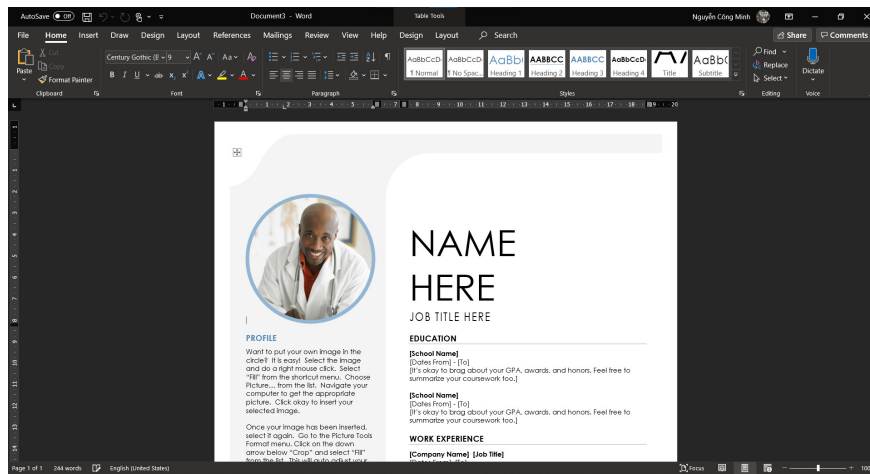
AutoSave Off Document3 - Word Table Tools Nguyễn Công Minh

File Home Insert Draw Design Layout References Mailings Review View Help Design Layout Search Share Comments

Paste Cut Copy Format Painter Clipboard

Century Gothic (E 9 Font

Paragraph

AaBbCcD 1 Normal | AaBbCcD 1 No Spac... | AaBb( Heading 1 | AABBCC Heading 2 | AABBCC Heading 3 | AaBbCcD Heading 4 | Title | AaBbC Subtitle

Styles

Find Replace Select Editing

Dictate Voice

NAME HERE

JOB TITLE HERE

PROFILE

Want to put your own image in the circle? It is easy! Select the image and do a right mouse click. Select "Fill" from the shortcut menu. Choose Picture.... from the list. Navigate your computer to get the appropriate picture. Click okay to insert your selected image.

Once your image has been inserted, select it again. Go to the Picture Tools Format menu. Click on the down arrow below "Crop" and select "Fill" from the list. This will auto adjust your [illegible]

EDUCATION

[School Name]
[Dates From] - [To]
[It's okay to brag about your GPA, awards, and honors. Feel free to summarize your coursework too.]

[School Name]
[Dates From] - [To]
[It's okay to brag about your GPA, awards, and honors. Feel free to summarize your coursework too.]

WORK EXPERIENCE

[Company Name] [Job Title]

Page 1 of 1 244 words English (United States) Focus 100